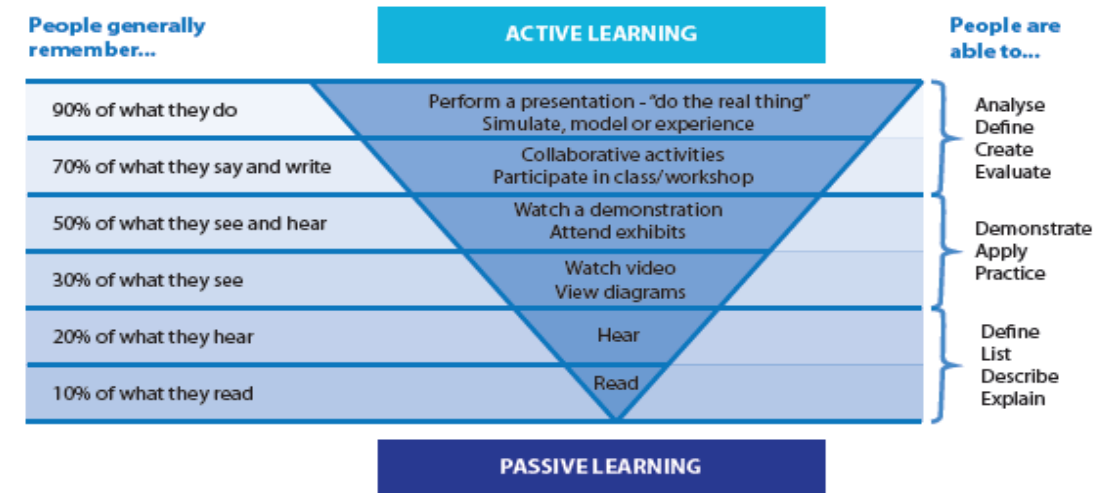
People generally remember...

ACTIVE LEARNING

People are able to...

| People generally remember... | | People are able to... |
|---|---|---|
| 90% of what they do | Perform a presentation - "do the real thing" Simulate, model or experience | Analyse Define Create Evaluate |
| 70% of what they say and write | Collaborative activities Participate in class/workshop | |
| 50% of what they see and hear | Watch a demonstration Attend exhibits | Demonstrate Apply Practice |
| 30% of what they see | Watch video View diagrams | |
| 20% of what they hear | Hear | Define List Describe Explain |
| 10% of what they read | Read | |

PASSIVE LEARNING